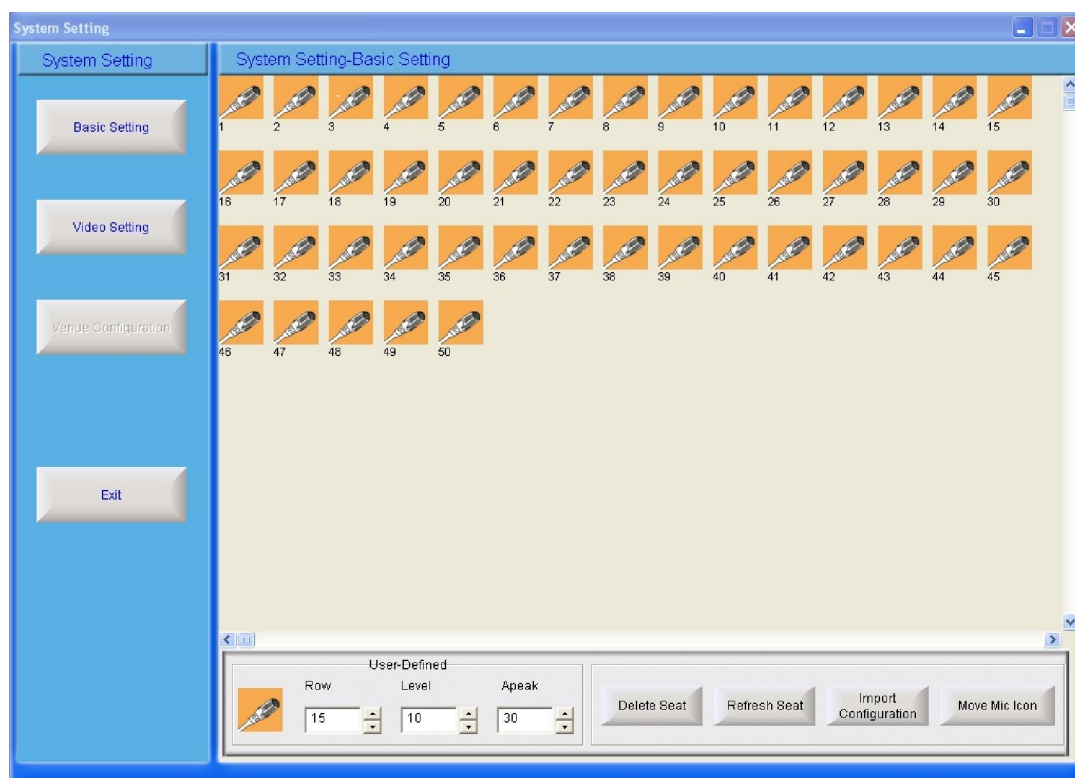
System Setting

System Setting

Basic Setting

Video Setting

Venue Configuration

Exit

System Setting-Basic Setting

1 2 3 4 5 6 7 8 9 10 11 12 13 14 15

16 17 18 19 20 21 22 23 24 25 26 27 28 29 30

31 32 33 34 35 36 37 38 39 40 41 42 43 44 45

46 47 48 49 50

User-Defined

Row 15

Level 10

Apeak 30

Delete Seat

Refresh Seat

Import Configuration

Move Mic Icon